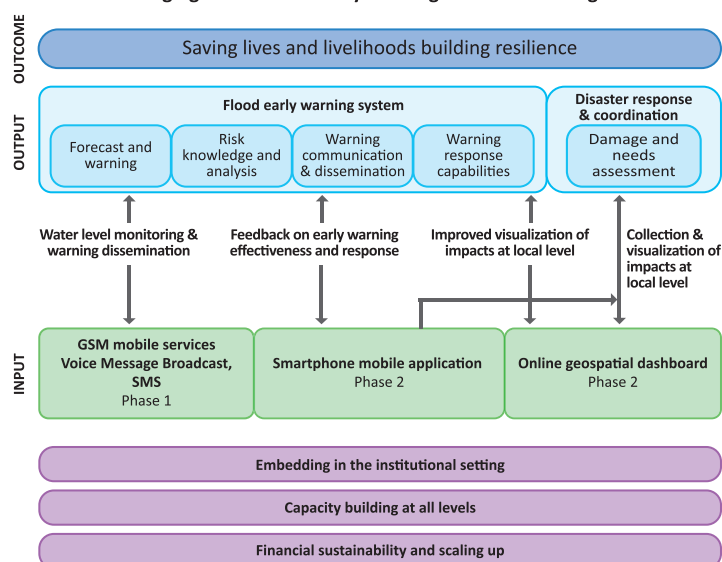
OUTCOME

Saving lives and livelihoods building resilience

OUTPUT

Flood early warning system

Forecast and warning

Risk knowledge and analysis

Warning communication & dissemination

Warning response capabilities

Disaster response & coordination

Damage and needs assessment

Water level monitoring & warning dissemination

Feedback on early warning effectiveness and response

Improved visualization of impacts at local level

Collection & visualization of impacts at local level

INPUT

GSM mobile services Voice Message Broadcast, SMS
Phase 1

Smartphone mobile application
Phase 2

Online geospatial dashboard
Phase 2

Embedding in the institutional setting

Capacity building at all levels

Financial sustainability and scaling up